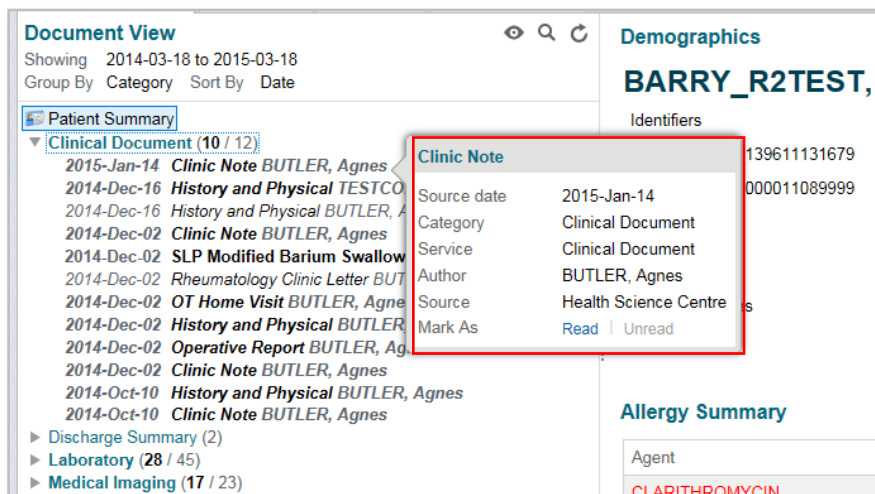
Document View
Showing 2014-03-18 to 2015-03-18
Group By Category Sort By Date

Patient Summary
Clinical Document (10 / 12)
2015-Jan-14 Clinic Note BUTLER, Agnes
2014-Dec-16 History and Physical TESTCO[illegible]
2014-Dec-16 History and Physical BUTLER, A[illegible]
2014-Dec-02 Clinic Note BUTLER, Agnes
2014-Dec-02 SLP Modified Barium Swallow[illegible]
2014-Dec-02 Rheumatology Clinic Letter BUT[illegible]
2014-Dec-02 OT Home Visit BUTLER, Agne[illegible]
2014-Dec-02 History and Physical BUTLER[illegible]
2014-Dec-02 Operative Report BUTLER, Ag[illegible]
2014-Dec-02 Clinic Note BUTLER, Agnes
2014-Oct-10 History and Physical BUTLER, Agnes
2014-Oct-10 Clinic Note BUTLER, Agnes
Discharge Summary (2)
Laboratory (28 / 45)
Medical Imaging (17 / 23)

Clinic Note
| Source date | 2015-Jan-14 |
|---|---|
| Category | Clinical Document |
| Service | Clinical Document |
| Author | BUTLER, Agnes |
| Source | Health Science Centre |
| Mark As | Read \| Unread |

Demographics
BARRY_R2TEST,
Identifiers
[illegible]139611131679
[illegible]000011089999
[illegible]s

Allergy Summary
Agent
CLARITHROMYCIN